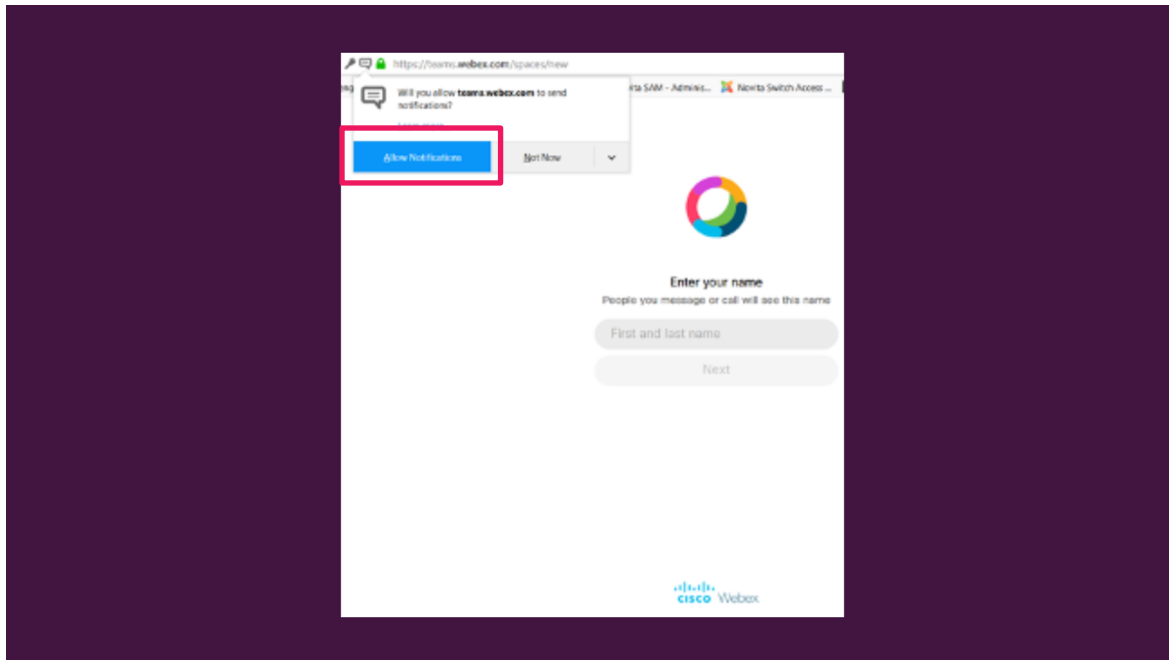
https://teams.webex.com/spaces/new

Will you allow teams.webex.com to send notifications?

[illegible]

rta SAM - Adminis... Novita Switch Access ...

Allow Notifications

Not Now

Enter your name

People you message or call will see this name

First and last name

Next

cisco Webex